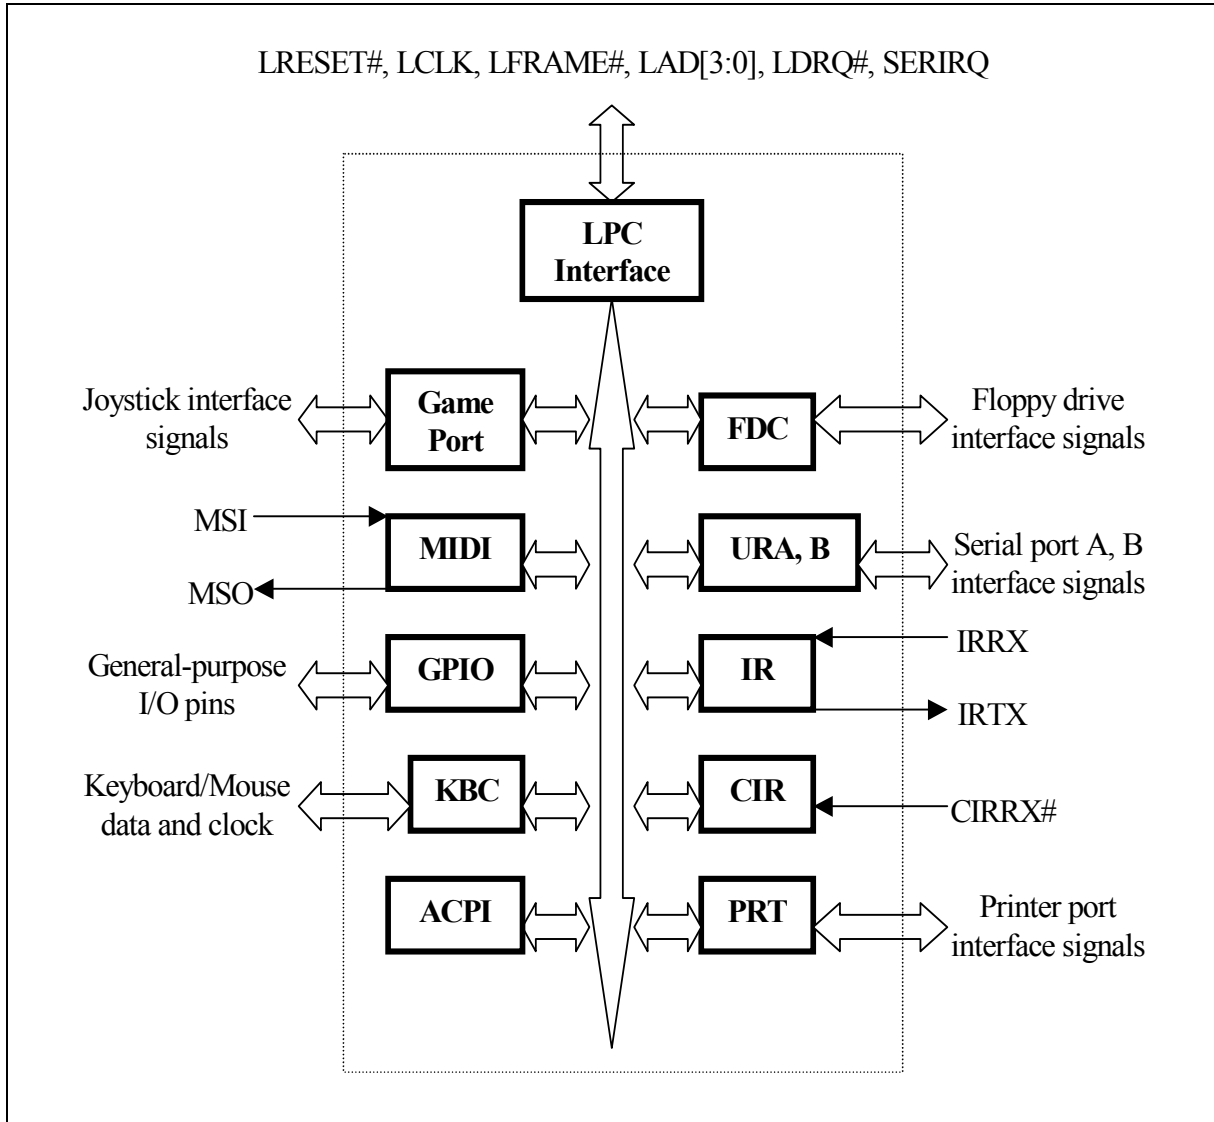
LRESET#, LCLK, LFRAME#, LAD[3:0], LDRQ#, SERIRQ

LPC Interface

Joystick interface signals

Game Port

FDC

Floppy drive interface signals

MSI

MIDI

MSO

URA, B

Serial port A, B interface signals

General-purpose I/O pins

GPIO

IR

IRRX

IRTX

Keyboard/Mouse data and clock

KBC

CIR

CIRRX#

ACPI

PRT

Printer port interface signals